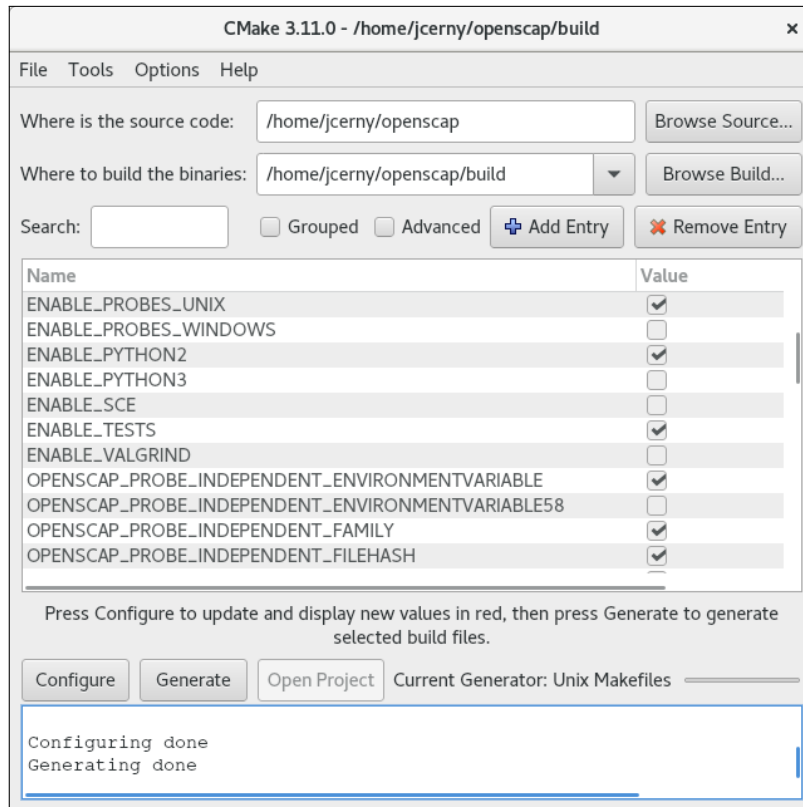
CMake 3.11.0 - /home/jcerny/openscap/build ×

File Tools Options Help

Where is the source code: /home/jcerny/openscap Browse Source...

Where to build the binaries: /home/jcerny/openscap/build Browse Build...

Search: Grouped Advanced Add Entry Remove Entry

| Name | Value |
|---|---|
| ENABLE_PROBES_UNIX | ☑ |
| ENABLE_PROBES_WINDOWS | ☐ |
| ENABLE_PYTHON2 | ☑ |
| ENABLE_PYTHON3 | ☐ |
| ENABLE_SCE | ☐ |
| ENABLE_TESTS | ☑ |
| ENABLE_VALGRIND | ☐ |
| OPENSCAP_PROBE_INDEPENDENT_ENVIRONMENTVARIABLE | ☑ |
| OPENSCAP_PROBE_INDEPENDENT_ENVIRONMENTVARIABLE58 | ☐ |
| OPENSCAP_PROBE_INDEPENDENT_FAMILY | ☑ |
| OPENSCAP_PROBE_INDEPENDENT_FILEHASH | ☑ |

Press Configure to update and display new values in red, then press Generate to generate selected build files.

Configure Generate Open Project Current Generator: Unix Makefiles

Configuring done
Generating done